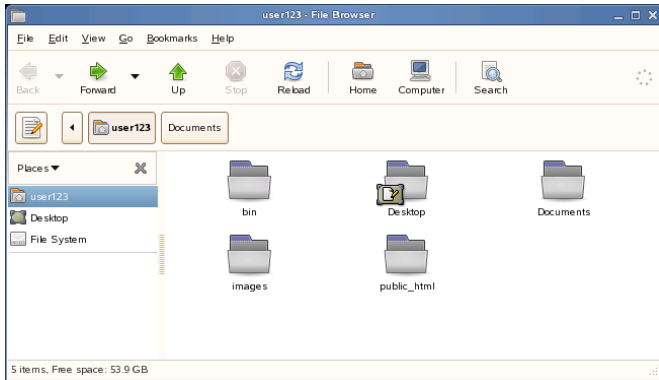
user123 - File Browser

File Edit View Go Bookmarks Help

Back Forward Up Stop Reload Home Computer Search

user123 Documents

Places ▾

user123
Desktop
File System

bin
Desktop
Documents
images
public_html

5 items, Free space: 53.9 GB